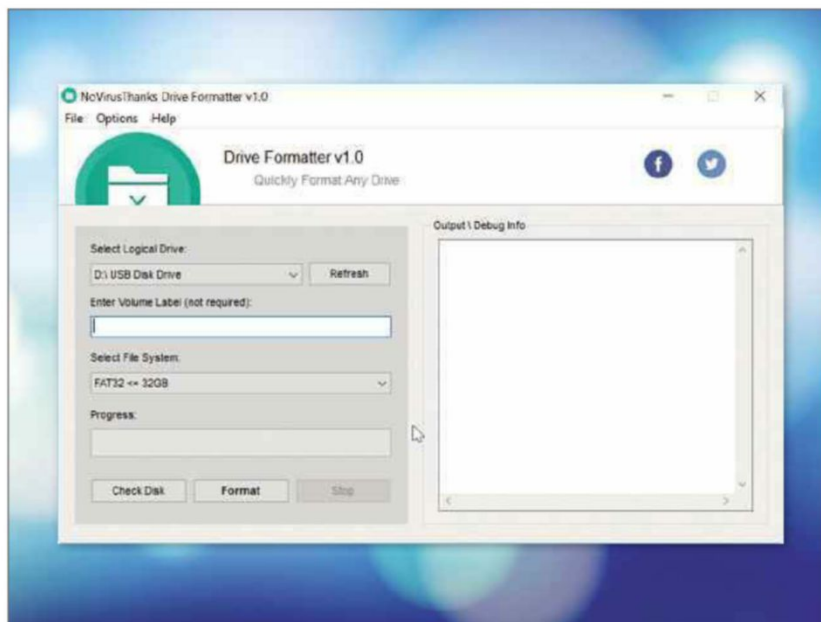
NoVirusThanks Drive Formatter v1.0

File Options Help

Drive Formatter v1.0

Quickly Format Any Drive

Select Logical Drive:

D:\ USB Disk Drive

Refresh

Enter Volume Label (not required):

Select File System:

FAT32 <= 32GB

Progress:

Check Disk

Format

Stop

Output \ Debug Info